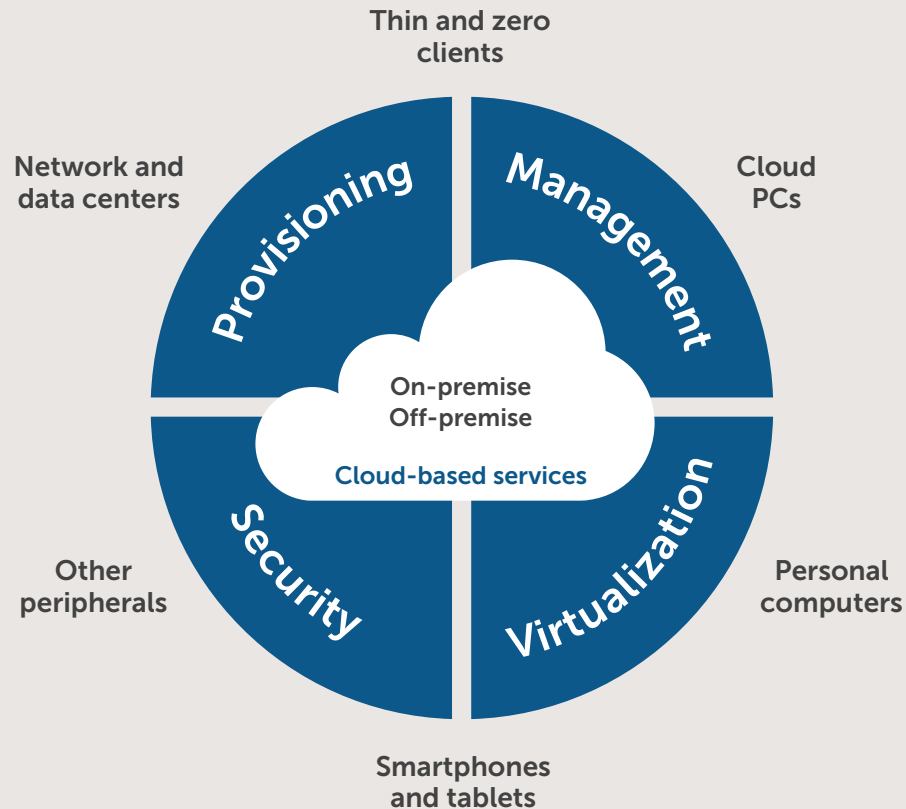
Thin and zero clients

Network and data centers

Cloud PCs

Provisioning

Management

On-premise
Off-premise

Cloud-based services

Security

Virtualization

Other peripherals

Personal computers

Smartphones and tablets